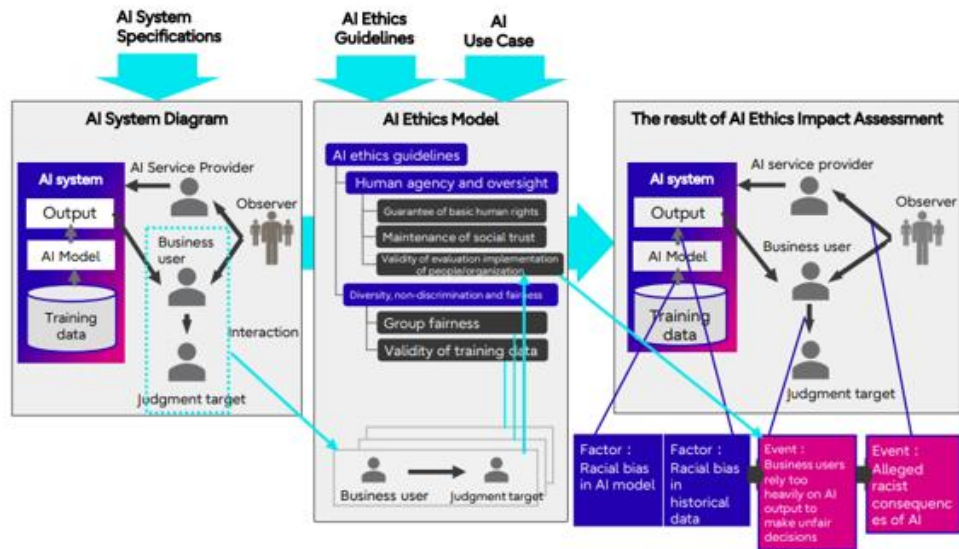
AI System Specifications

AI Ethics Guidelines

AI Use Case

AI System Diagram

AI system

Output

AI Model

Training data

AI Service Provider

Observer

Business user

Interaction

Judgment target

AI Ethics Model

AI ethics guidelines

Human agency and oversight

Guarantee of basic human rights

Maintenance of social trust

Validity of evaluation implementation of people/organization

Diversity, non-discrimination and fairness

Group fairness

Validity of training data

Business user

Judgment target

The result of AI Ethics Impact Assessment

AI system

Output

AI Model

Training data

AI service provider

Observer

Business user

Judgment target

Factor : Racial bias in AI model

Factor : Racial bias in historical data

Event : Business users rely too heavily on AI output to make unfair decisions

Event : Alleged racist consequences of AI